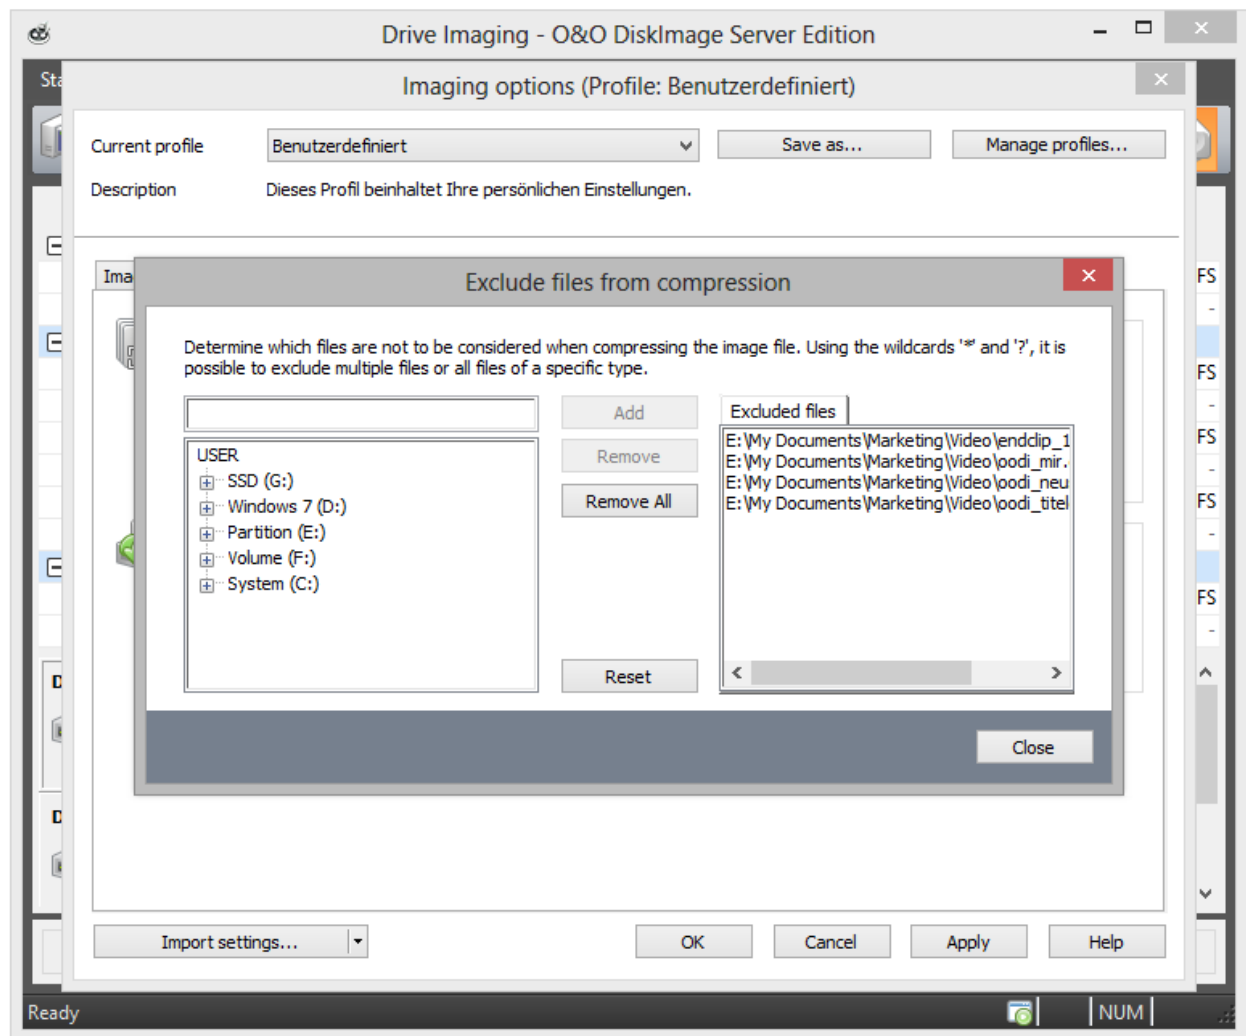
Drive Imaging - O&O DiskImage Server Edition

Sta

Imaging options (Profile: Benutzerdefiniert)

Current profile
Benutzerdefiniert
Save as...
Manage profiles...

Description
Dieses Profil beinhaltet Ihre persönlichen Einstellungen.

Ima

Exclude files from compression

Determine which files are not to be considered when compressing the image file. Using the wildcards '*' and '?', it is possible to exclude multiple files or all files of a specific type.

Add
Remove
Remove All
Reset

USER
SSD (G:)
Windows 7 (D:)
Partition (E:)
Volume (F:)
System (C:)

Excluded files
E:\My Documents\Marketing\Video\endclip_1
E:\My Documents\Marketing\Video\oodi_mir.
E:\My Documents\Marketing\Video\oodi_neu
E:\My Documents\Marketing\Video\oodi_titel

Close

FS
-
FS
-
FS
-
FS
-
FS
-

D
D

Import settings...
OK
Cancel
Apply
Help

Ready
NUM